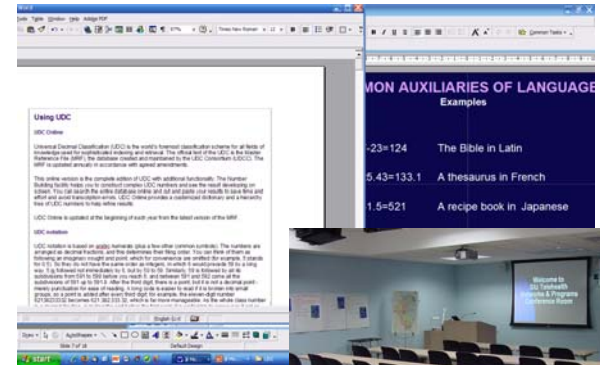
Word

Using UDC

UDC Online

Universal Decimal Classification (UDC) is the world's foremost classification scheme for all fields of knowledge used for sophisticated indexing and retrieval. The official text of the UDC is the Master Reference File (MRF), the database created and maintained by the UDC Consortium (UDCC). The MRF is updated annually in accordance with agreed amendments.

This online version is the complete edition of UDC with additional functionality. The Number Building facility helps you to construct complex UDC numbers and see the result developing on screen. You can search the entire database online and cut and paste your results to save time and effort and avoid transcription errors. UDC Online provides a customized dictionary and a hierarchy tree of UDC numbers to help refine results.

UDC Online is updated at the beginning of each year from the latest version of the MRF.

UDC notation

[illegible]

MON AUXILIARIES OF LANGUAGE
Examples

-23=124 The Bible in Latin

5.43=133.1 A thesaurus in French

1.5=521 A recipe book in Japanese

Welcome to SIU Teleheath Sessions & Programs Conference Room

English (U.S)

Slide 7 of 18 Default Design

start